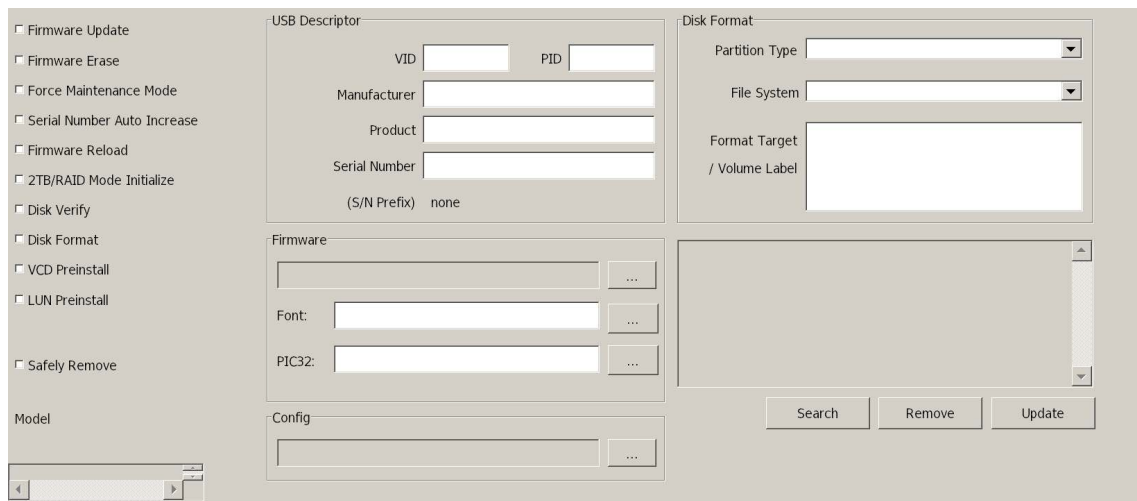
Firmware Update
Firmware Erase
Force Maintenance Mode
Serial Number Auto Increase
Firmware Reload
2TB/RAID Mode Initialize
Disk Verify
Disk Format
VCD Preinstall
LUN Preinstall

Safely Remove

Model

USB Descriptor
VID
PID
Manufacturer
Product
Serial Number
(S/N Prefix) none

Firmware
...
Font:
...
PIC32:
...

Config
...

Disk Format
Partition Type
File System
Format Target / Volume Label

Search
Remove
Update